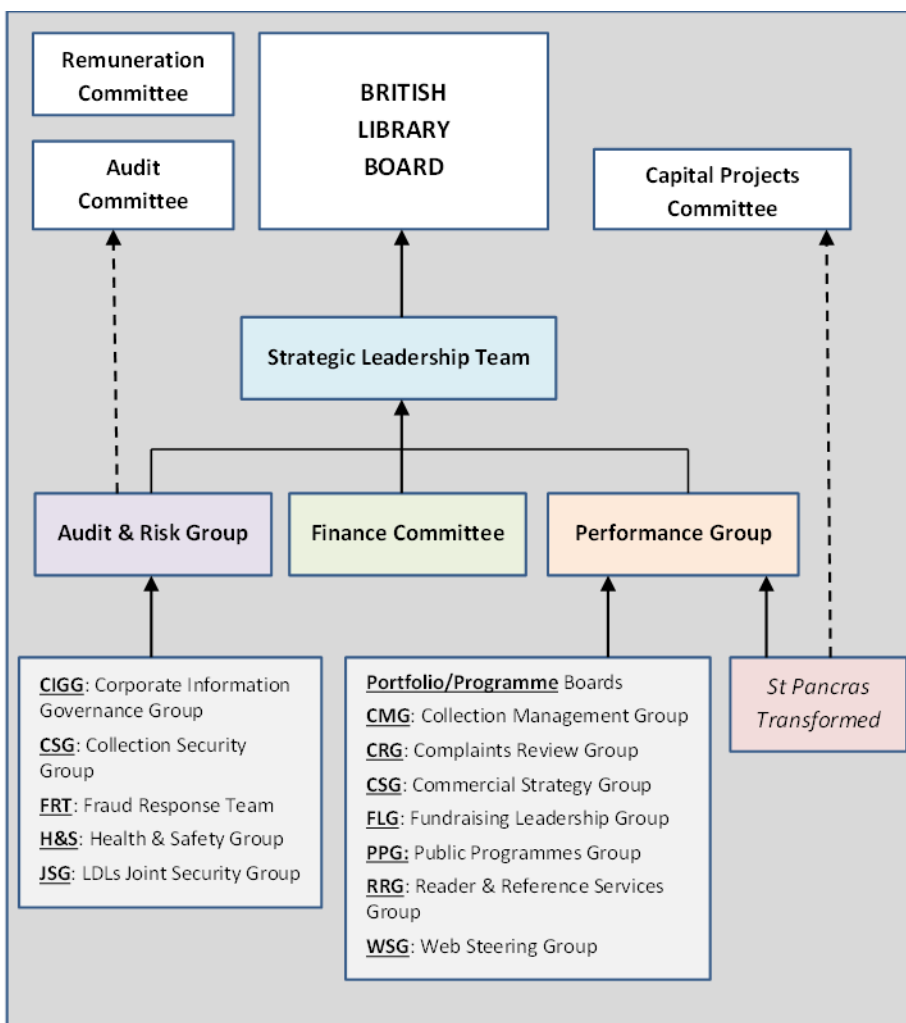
Remuneration Committee

BRITISH LIBRARY BOARD

Audit Committee

Capital Projects Committee

Strategic Leadership Team

Audit & Risk Group

Finance Committee

Performance Group

CIGG: Corporate Information Governance Group
CSG: Collection Security Group
FRT: Fraud Response Team
H&S: Health & Safety Group
JSG: LDLs Joint Security Group

Portfolio/Programme Boards
CMG: Collection Management Group
CRG: Complaints Review Group
CSG: Commercial Strategy Group
FLG: Fundraising Leadership Group
PPG: Public Programmes Group
RRG: Reader & Reference Services Group
WSG: Web Steering Group

St Pancras Transformed